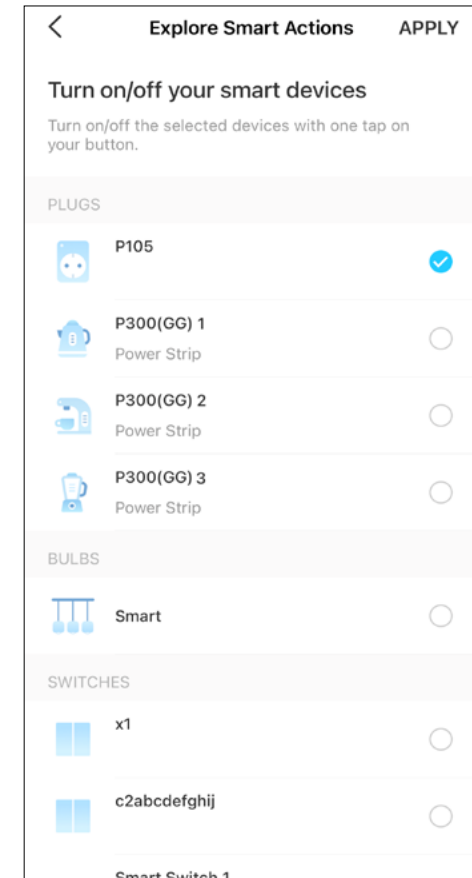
Explore Smart Actions APPLY

Turn on/off your smart devices

Turn on/off the selected devices with one tap on your button.

PLUGS

P105

P300(GG) 1
Power Strip

P300(GG) 2
Power Strip

P300(GG) 3
Power Strip

BULBS

Smart

SWITCHES

x1

c2abcdefghij

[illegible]